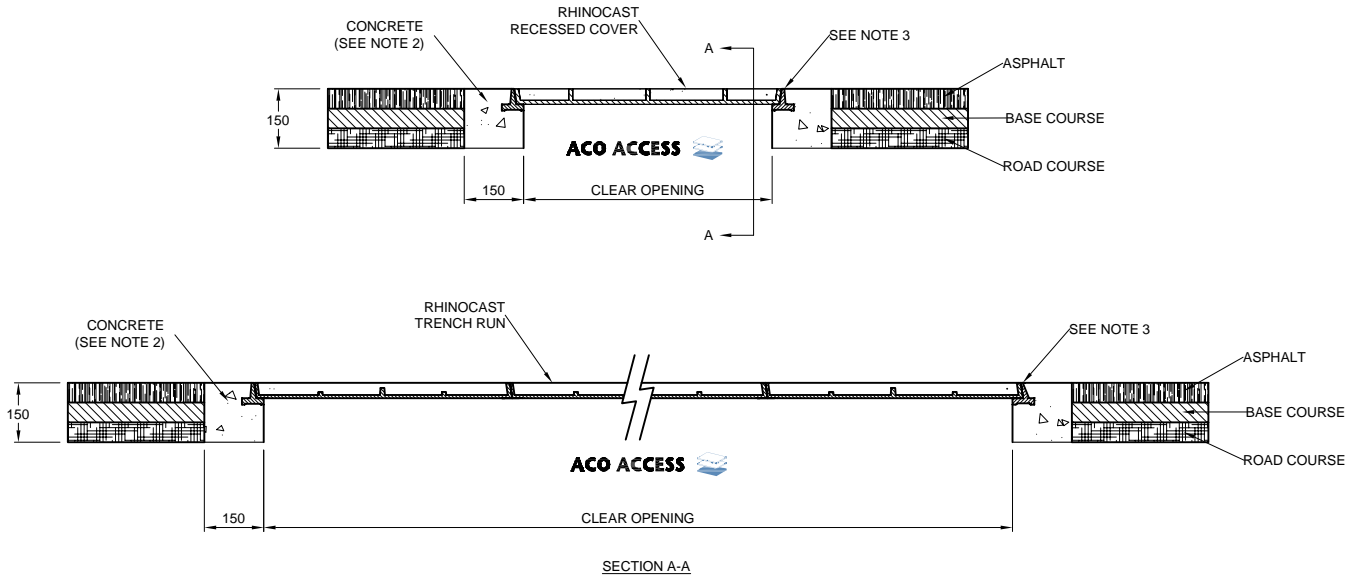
CONCRETE
(SEE NOTE 2)

RHINOCAST
RECESSED COVER

A

SEE NOTE 3

ASPHALT

150

BASE COURSE

ACO ACCESS

ROAD COURSE

150

CLEAR OPENING

A

RHINOCAST
TRENCH RUN

CONCRETE
(SEE NOTE 2)

SEE NOTE 3

ASPHALT

150

BASE COURSE

ACO ACCESS

ROAD COURSE

150

CLEAR OPENING

SECTION A-A